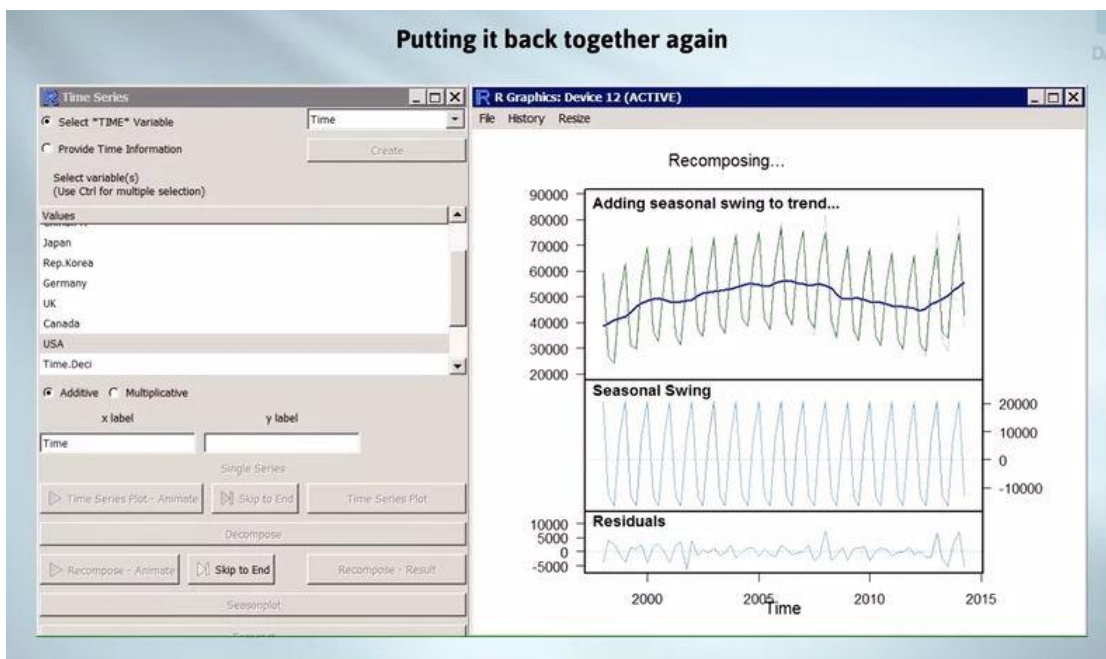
Putting it back together again

Time Series

Select "TIME" Variable
Time
Provide Time Information
Create
Select variable(s)
(Use Ctrl for multiple selection)
Values
Japan
Rep.Korea
Germany
UK
Canada
USA
Time.Deci
Additive Multiplicative
x label
y label
Time
Single Series
Time Series Plot - Animate
Skip to End
Time Series Plot
Decompose
Recompose - Animate
Skip to End
Recompose - Result
Seasonplot

R Graphics: Device 12 (ACTIVE)
File History Resize

Recomposing...

Adding seasonal swing to trend...
90000
80000
70000
60000
50000
40000
30000
20000

Seasonal Swing
20000
10000
0
-10000

Residuals
10000
5000
0
-5000

2000 2005 2010 2015
Time